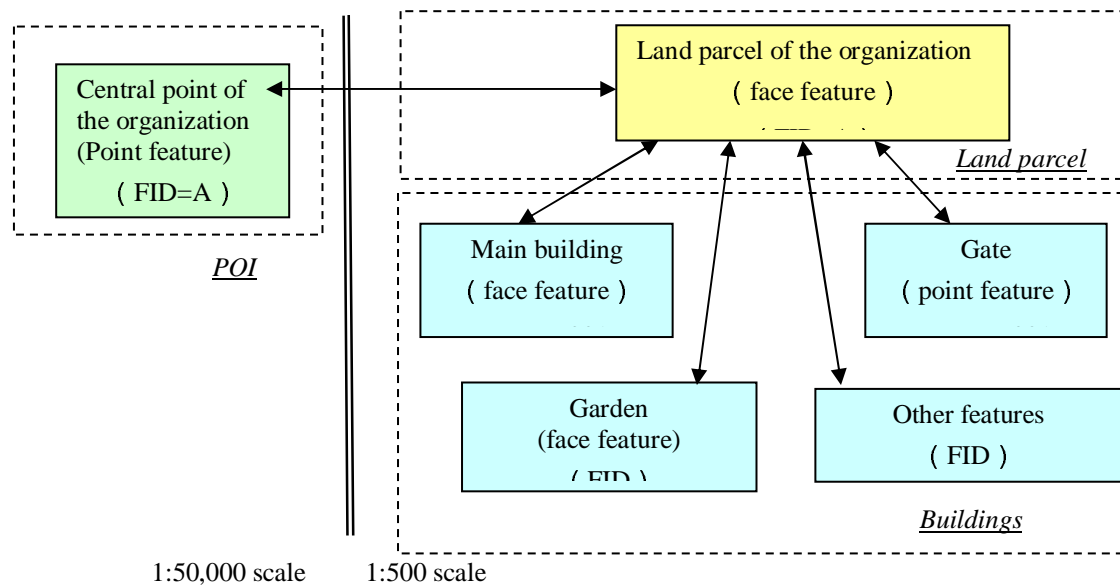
Central point of the organization (Point feature)
（FID=A）

POI

Land parcel of the organization
（face feature）
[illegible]

Land parcel

Main building
（face feature）

Gate
（point feature）

Garden
(face feature)
（FID）

Other features
（FID）

Buildings

1:50,000 scale
1:500 scale